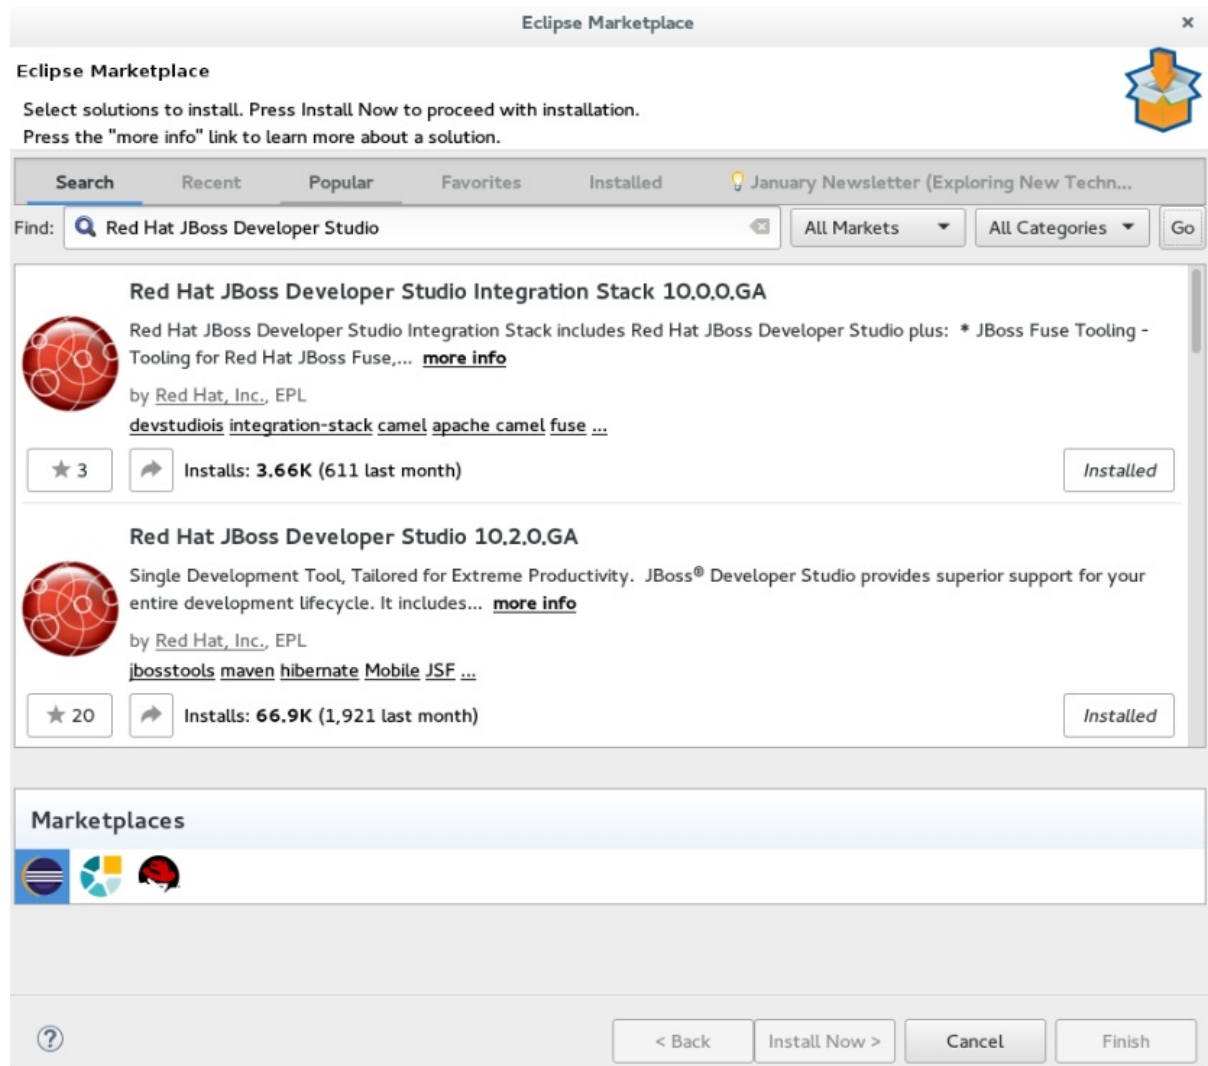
Eclipse Marketplace ×

Eclipse Marketplace

Select solutions to install. Press Install Now to proceed with installation.
Press the "more info" link to learn more about a solution.

Search Recent Popular Favorites Installed January Newsletter (Exploring New Techn...

Find: Red Hat JBoss Developer Studio All Markets All Categories Go

Red Hat JBoss Developer Studio Integration Stack 10.0.0.GA

Red Hat JBoss Developer Studio Integration Stack includes Red Hat JBoss Developer Studio plus: * JBoss Fuse Tooling - Tooling for Red Hat JBoss Fuse,... more info

by Red Hat, Inc., EPL

devstudiois integration-stack camel apache camel fuse ...

3 Installs: 3.66K (611 last month) Installed

Red Hat JBoss Developer Studio 10.2.0.GA

Single Development Tool, Tailored for Extreme Productivity. JBoss® Developer Studio provides superior support for your entire development lifecycle. It includes... more info

by Red Hat, Inc., EPL

jbosstools maven hibernate Mobile JSF ...

20 Installs: 66.9K (1,921 last month) Installed

Marketplaces

< Back Install Now > Cancel Finish